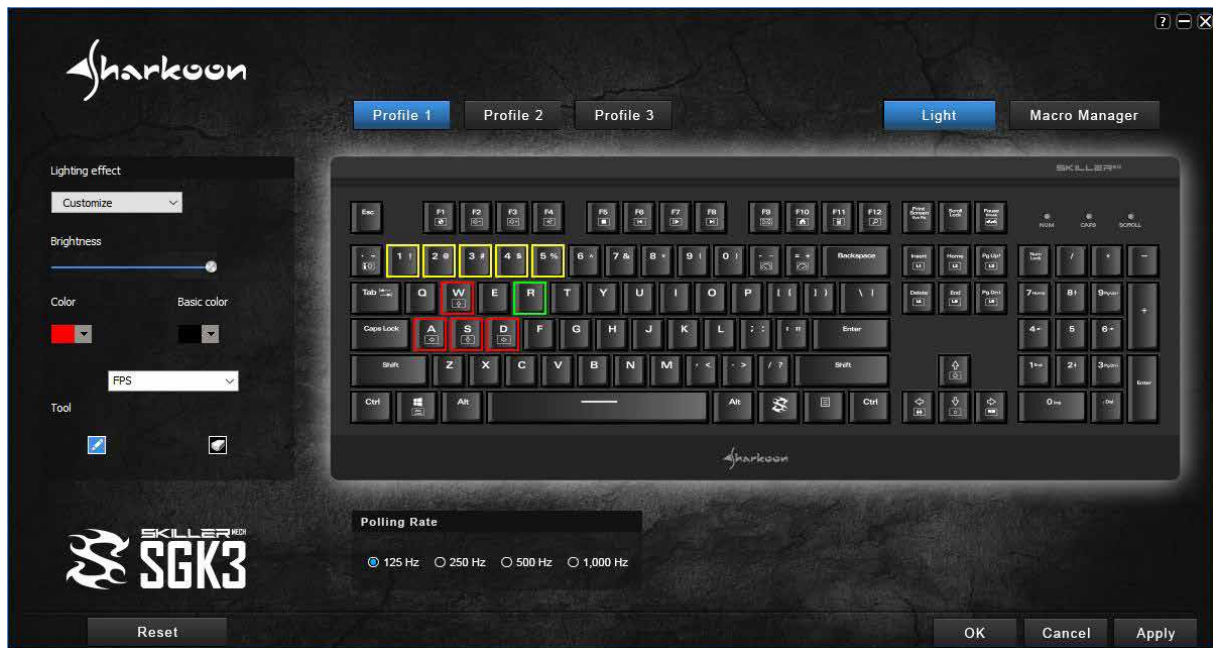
? — X

Sharkoon

Profile 1
Profile 2
Profile 3
Light
Macro Manager

Lighting effect
Customize
Brightness
Color
Basic color
FPS
Tool

SKILLER

Esc F1 F2 F3 F4 F5 F6 F7 F8 F9 F10 F11 F12 Print Screen Scroll Lock Pause Break
NUM CAPS SCROLL
1 ! 2 @ 3 # 4 $ 5 % 6 ^ 7 & 8 * 9 ( 0 ) - _ = + Backspace Insert Home Pg Up Num Lock / * -
Tab Q W E R T Y U I O P [ { ] } \ | Delete End Pg Dn 7 8 9 +
Caps Lock A S D F G H J K L ; : ' " Enter 4 5 6
Shift Z X C V B N M , < . > / ? Shift 1 2 3 Enter
Ctrl Alt Alt Ctrl 0 . Del

Sharkoon

SKILLER MECH
SGK3

Polling Rate
125 Hz 250 Hz 500 Hz 1,000 Hz

Reset
OK
Cancel
Apply